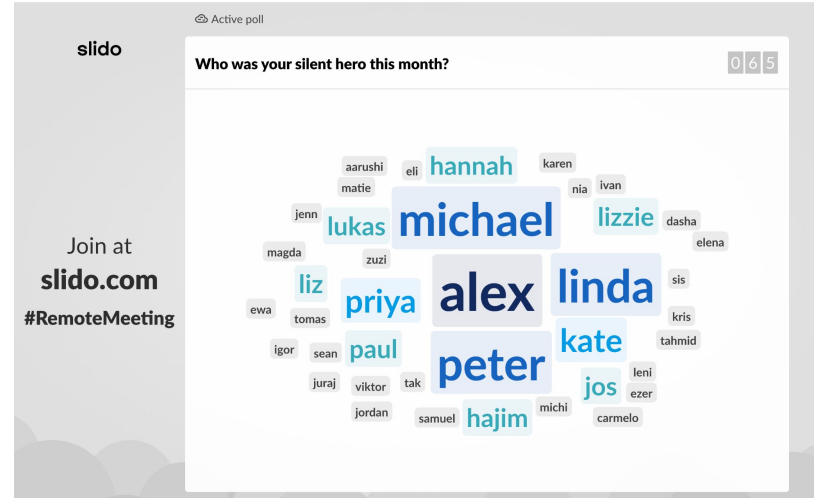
Active poll

slido

Who was your silent hero this month?

0 6 5

Join at
slido.com
#RemoteMeeting

aarushi eli hannah karen
matie nia ivan
jenn lukas michael lizzie dasha
elena
magda zuzi
liz alex linda sis
ewa tomas priya
kris
igor sean paul kate tahmid
peter
juraj viktor tak jos leni
ezer
jordan samuel hajim michi carmelo